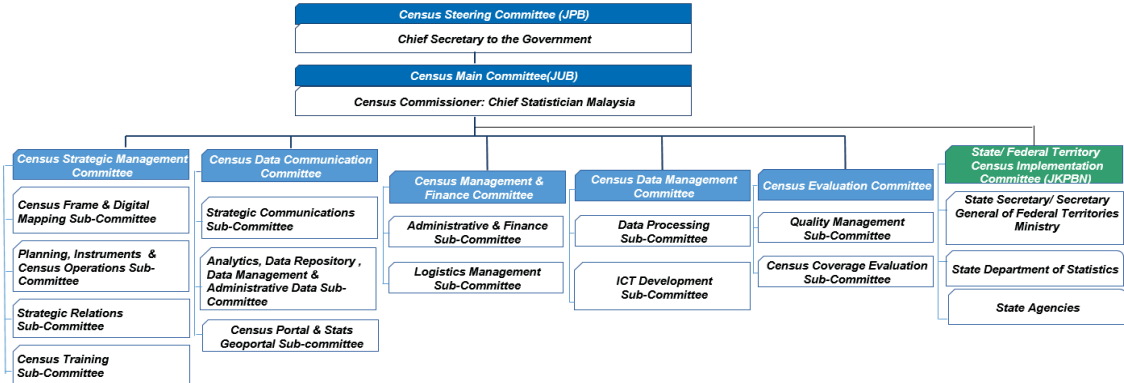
Census Steering Committee (JPB)

Chief Secretary to the Government

Census Main Committee(JUB)

Census Commissioner: Chief Statistician Malaysia

Census Strategic Management Committee

Census Frame & Digital Mapping Sub-Committee

Planning, Instruments & Census Operations Sub-Committee

Strategic Relations Sub-Committee

Census Training Sub-Committee

Census Data Communication Committee

Strategic Communications Sub-Committee

Analytics, Data Repository , Data Management & Administrative Data Sub-Committee

Census Portal & Stats Geoportal Sub-committee

Census Management & Finance Committee

Administrative & Finance Sub-Committee

Logistics Management Sub-Committee

Census Data Management Committee

Data Processing Sub-Committee

ICT Development Sub-Committee

Census Evaluation Committee

Quality Management Sub-Committee

Census Coverage Evaluation Sub-Committee

State/ Federal Territory Census Implementation Committee (JKPBN)

State Secretary/ Secretary General of Federal Territories Ministry

State Department of Statistics

State Agencies